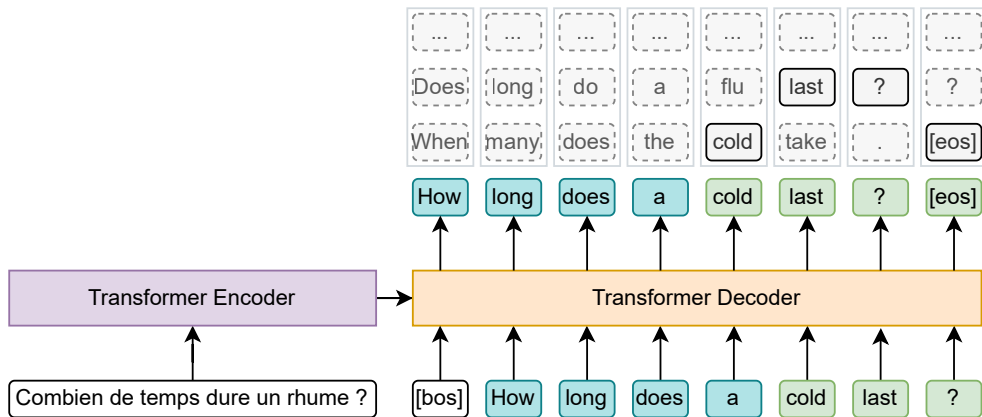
| ... | ... | ... | ... | ... | ... | ... | ... |
|---|---|---|---|---|---|---|---|
| Does | long | do | a | flu | last | ? | ? |
| When | many | does | the | cold | take | . | [eos] |

How long does a cold last ? [eos]

Transformer Encoder

Transformer Decoder

Combien de temps dure un rhume ?

[bos] How long does a cold last ?